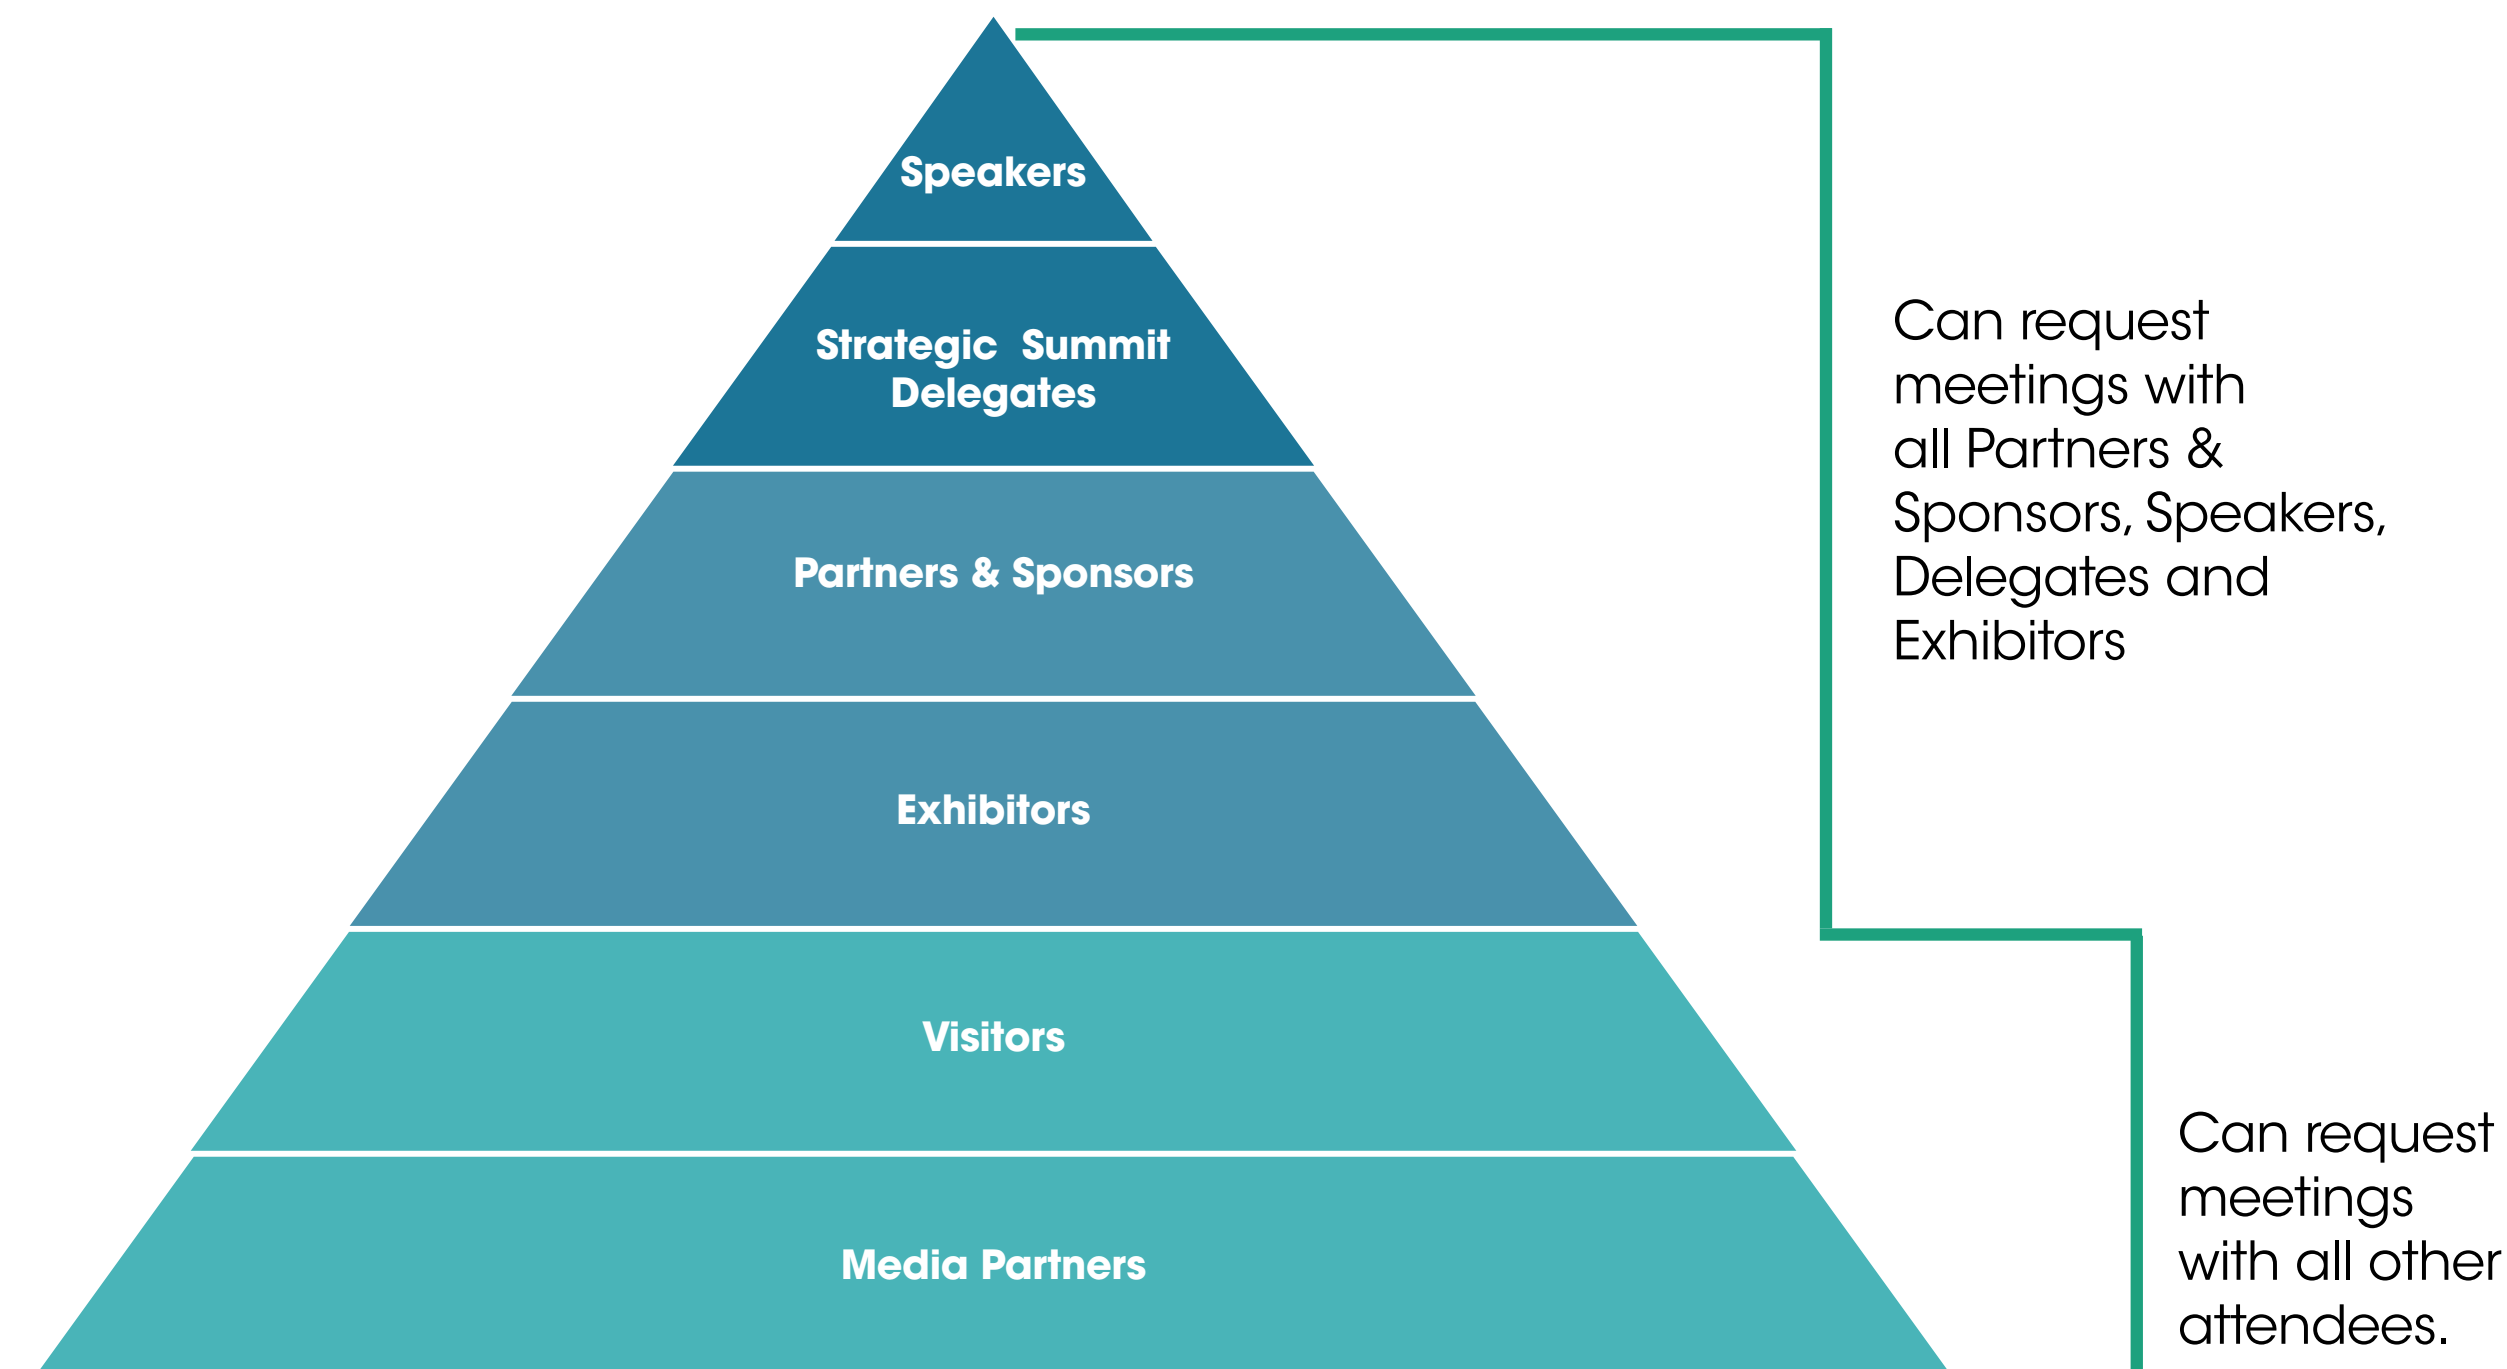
Speakers

Strategic Summit Delegates

Partners & Sponsors

Exhibitors

Visitors

Media Partners

Can request meetings with all Partners & Sponsors, Speakers, Delegates and Exhibitors

Can request meetings with all other attendees.